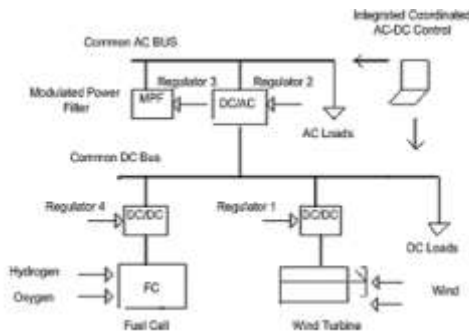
Integrated Coordinated AC-DC Control

Common AC BUS

Modulated Power Filter

Regulator 3

Regulator 2

MPF

DC/AC

AC Loads

Common DC Bus

Regulator 4

DC/DC

Regulator 1

DC/DC

DC Loads

Hydrogen

Oxygen

FC

Wind

Fuel Cell

Wind Turbine